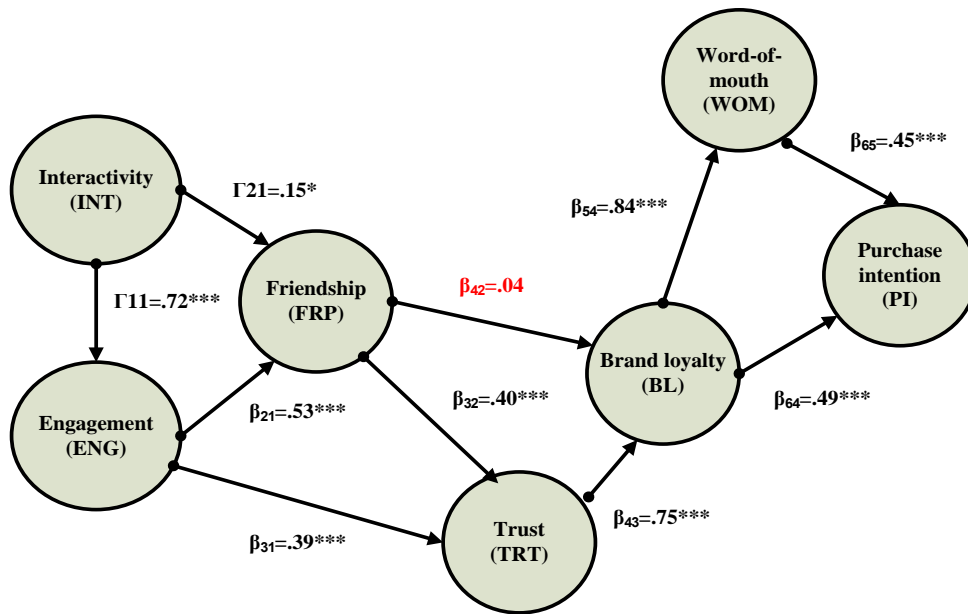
Word-of-mouth (WOM)

$\beta_{65}$=.45***

Interactivity (INT)

Γ21=.15*

$\beta_{54}$=.84***

Purchase intention (PI)

Friendship (FRP)

$\beta_{42}$=.04

Γ11=.72***

Brand loyalty (BL)

Engagement (ENG)

$\beta_{21}$=.53***

$\beta_{32}$=.40***

$\beta_{64}$=.49***

Trust (TRT)

$\beta_{43}$=.75***

$\beta_{31}$=.39***